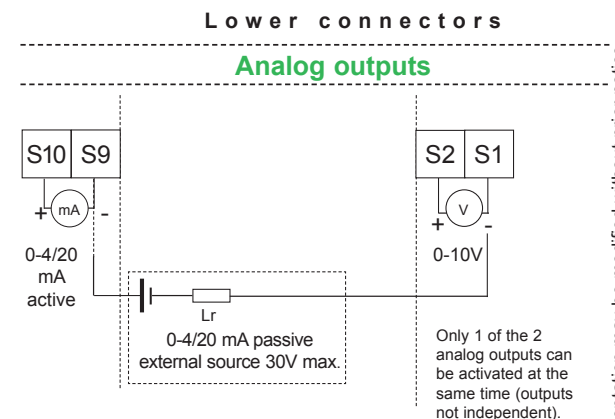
Lower connectors

Analog outputs

S10 S9

+ mA -

0-4/20 mA active

S2 S1

+ V -

0-10V

Lr

0-4/20 mA passive external source 30V max.

Only 1 of the 2 analog outputs can be activated at the same time (outputs not independent).